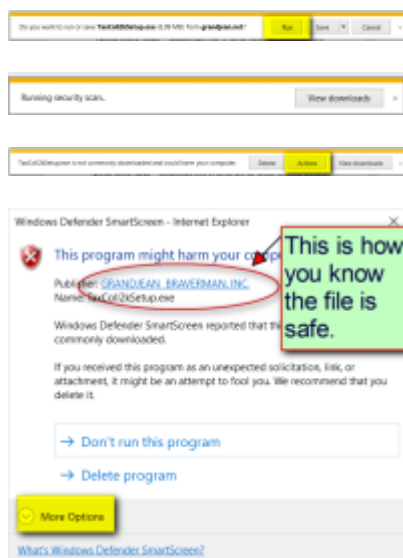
Do you want to run or save TaxCol2kSetup.exe (6.09 MB) from grandjean.net?

Run

Save

Cancel

Running security scan.

View downloads

TaxCol2kSetup.exe is not commonly downloaded and could harm your computer.

Delete

Actions

View downloads

Windows Defender SmartScreen - Internet Explorer

×

This program might harm your compu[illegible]

Publisher: GRANDJEAN BRAVERMAN, INC.
Name: TaxCol2kSetup.exe

Windows Defender SmartScreen reported that th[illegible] commonly downloaded.

If you received this program as an unexpected solicitation, link, or attachment, it might be an attempt to fool you. We recommend that you delete it.

This is how you know the file is safe.

→ Don't run this program

→ Delete program

More Options

What's Windows Defender SmartScreen?